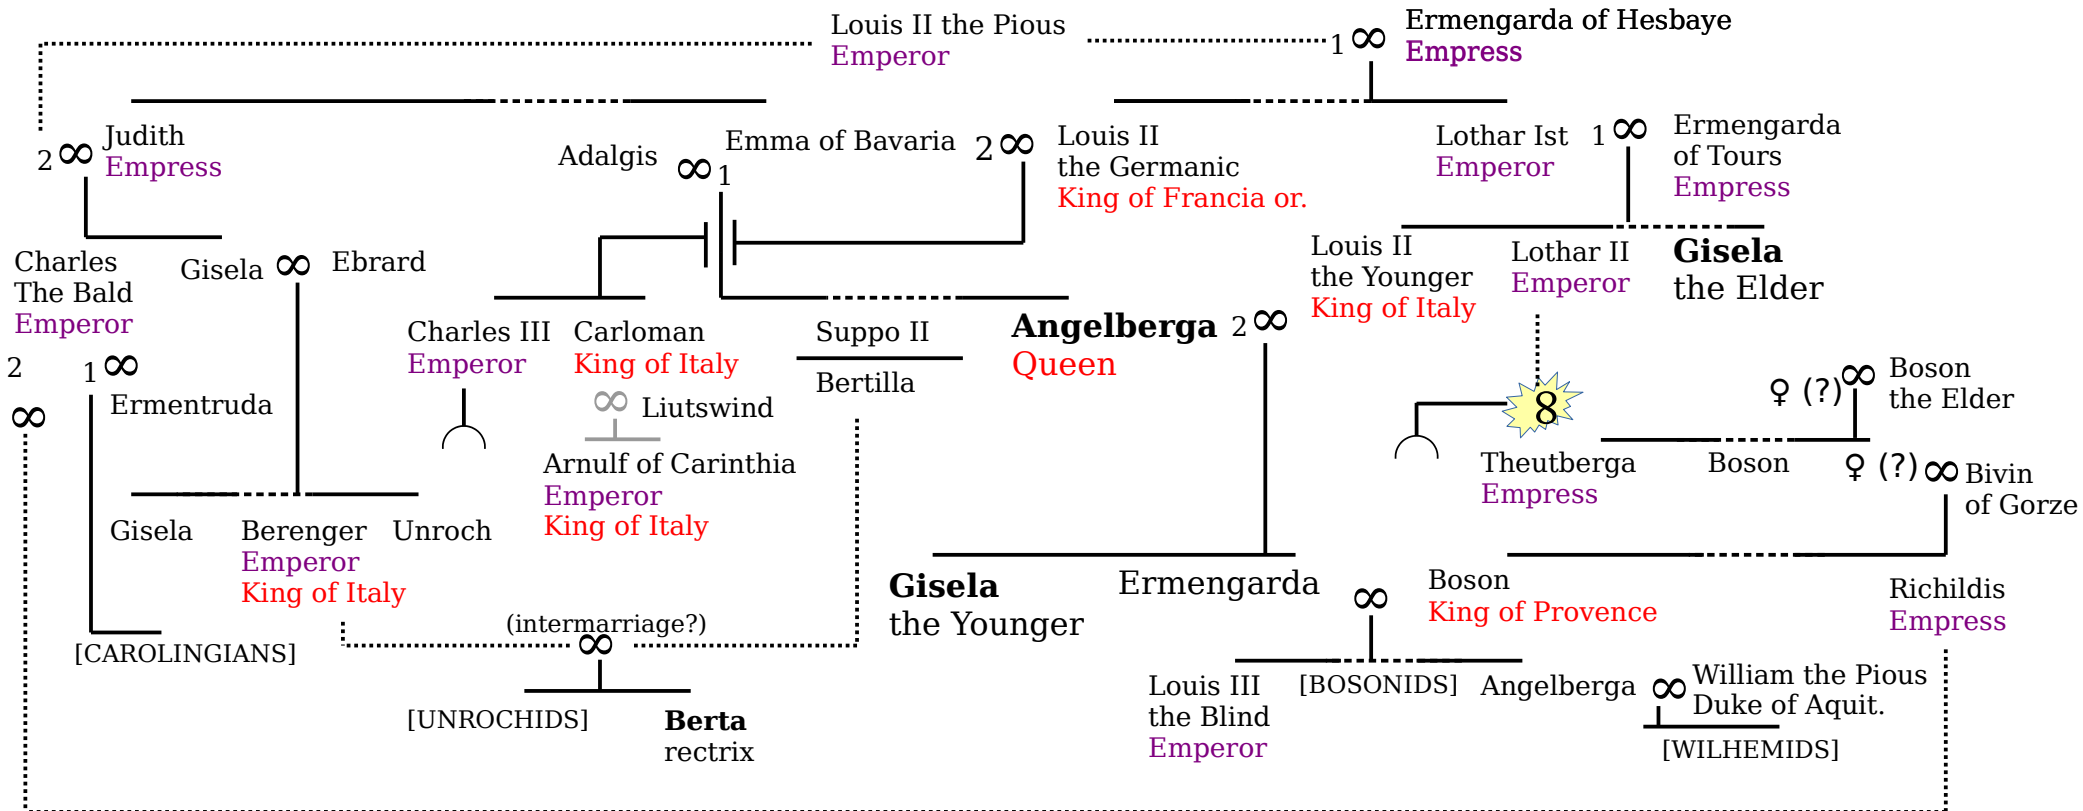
Louis II the Pious
Emperor

1 ∞ Ermengarda of Hesbaye
Empress

2 ∞ Judith
Empress

Adalgis ∞ 1 Emma of Bavaria 2 ∞ Louis II the Germanic
King of Francia or.

Lothar Ist
Emperor
1 ∞ Ermengarda of Tours
Empress

Charles The Bald
Emperor

Gisela ∞ Ebrard

Louis II the Younger
King of Italy

Lothar II
Emperor

**Gisela** the Elder

Charles III
Emperor

Carloman
King of Italy

Suppo II

Bertilla

**Angelberga** 2 ∞
Queen

2
1 ∞
∞
Ermentruda

∞ Liutswind

Arnulf of Carinthia
Emperor
King of Italy

8

♀ (?) ∞ Boson the Elder

Theutberga
Empress

Boson

♀ (?) ∞ Bivin of Gorze

Gisela

Berenger
Emperor
King of Italy

Unroch

**Gisela** the Younger

Ermengarda

∞

Boson
King of Provence

Richildis
Empress

[CAROLINGIANS]

(intermarriage?)
∞

[UNROCHIDS]

**Berta**
rectrix

Louis III the Blind
Emperor

[BOSONIDS]

Angelberga ∞ William the Pious
Duke of Aquit.

[WILHEMIDS]